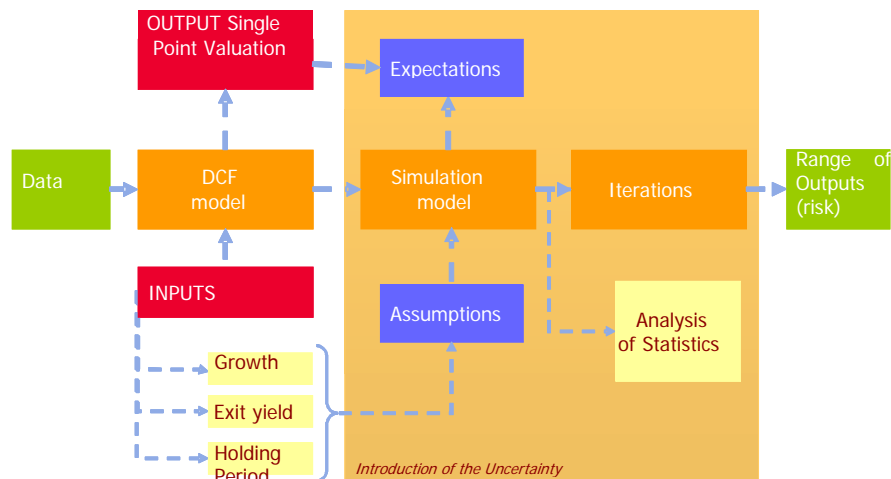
OUTPUT Single Point Valuation

Expectations

Data

DCF model

Simulation model

Iterations

Range of Outputs (risk)

INPUTS

Assumptions

Analysis of Statistics

Growth

Exit yield

Holding Period

Introduction of the Uncertainty